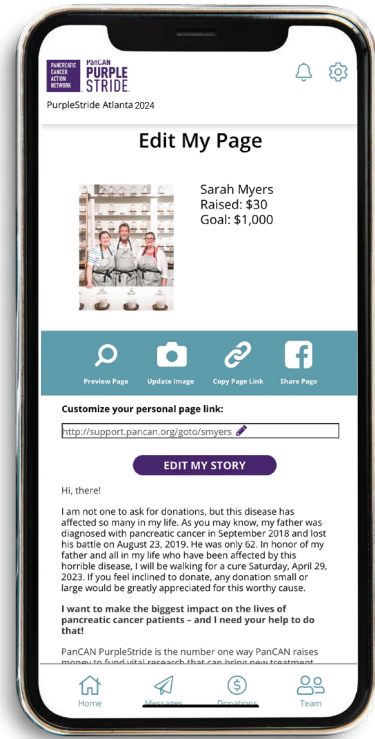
PANCREATIC CANCER ACTION NETWORK PanCAN PURPLE STRIDE

PurpleStride Atlanta 2024

Edit My Page

Sarah Myers
Raised: $30
Goal: $1,000

Preview Page
Update Image
Copy Page Link
Share Page

Customize your personal page link:

http://support.pancan.org/goto/smyers

EDIT MY STORY

Hi, there!

I am not one to ask for donations, but this disease has affected so many in my life. As you may know, my father was diagnosed with pancreatic cancer in September 2018 and lost his battle on August 23, 2019. He was only 62. In honor of my father and all in my life who have been affected by this horrible disease, I will be walking for a cure Saturday, April 29, 2023. If you feel inclined to donate, any donation small or large would be greatly appreciated for this worthy cause.

I want to make the biggest impact on the lives of pancreatic cancer patients – and I need your help to do that!

PanCAN PurpleStride is the number one way PanCAN raises money to fund vital research that can bring new treatment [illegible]

Home
Messages
Donations
Team